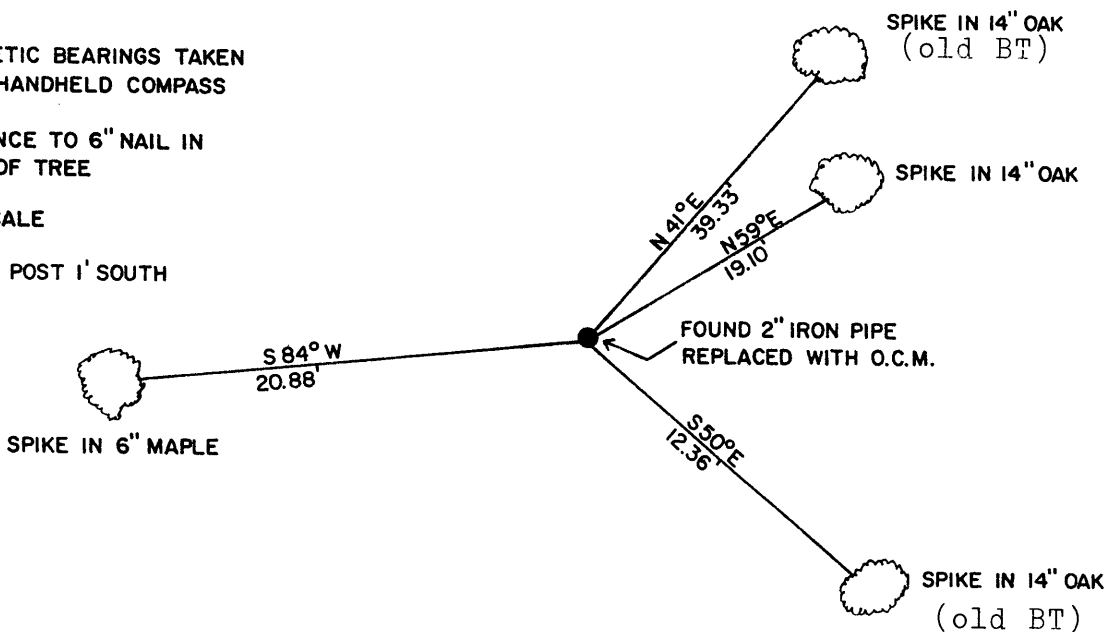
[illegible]ETIC BEARINGS TAKEN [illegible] HANDHELD COMPASS

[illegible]NCE TO 6" NAIL IN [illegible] OF TREE

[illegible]ALE

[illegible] POST 1' SOUTH

SPIKE IN 14" OAK
(old BT)

SPIKE IN 14" OAK

N 41°E
39.33'

N59°E
19.10'

S 84° W
20.88'

FOUND 2" IRON PIPE
REPLACED WITH O.C.M.

SPIKE IN 6" MAPLE

S50°E
12.36'

SPIKE IN 14" OAK
(old BT)